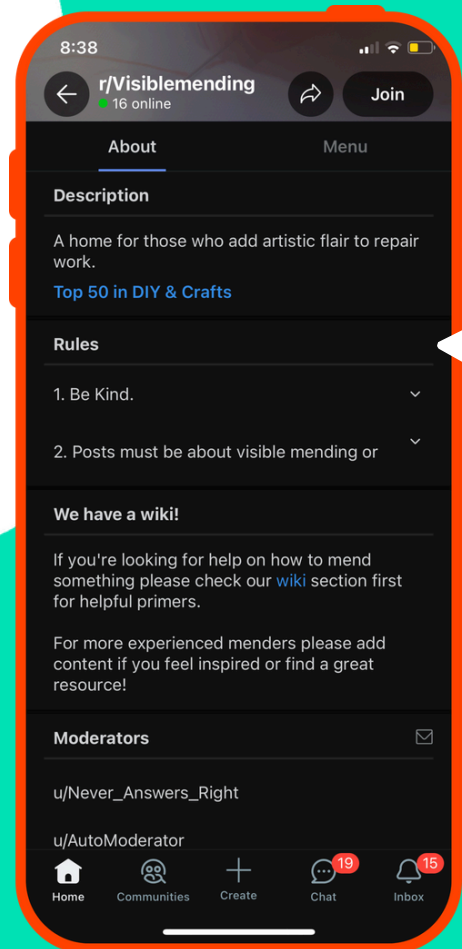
8:38

r/Visiblemending
16 online

Join

About

Menu

Description

A home for those who add artistic flair to repair work.

Top 50 in DIY & Crafts

Rules

1. Be Kind.

2. Posts must be about visible mending or

We have a wiki!

If you're looking for help on how to mend something please check our wiki section first for helpful primers.

For more experienced menders please add content if you feel inspired or find a great resource!

Moderators

u/Never_Answers_Right

u/AutoModerator

Home

Communities

Create

19
Chat

15
Inbox